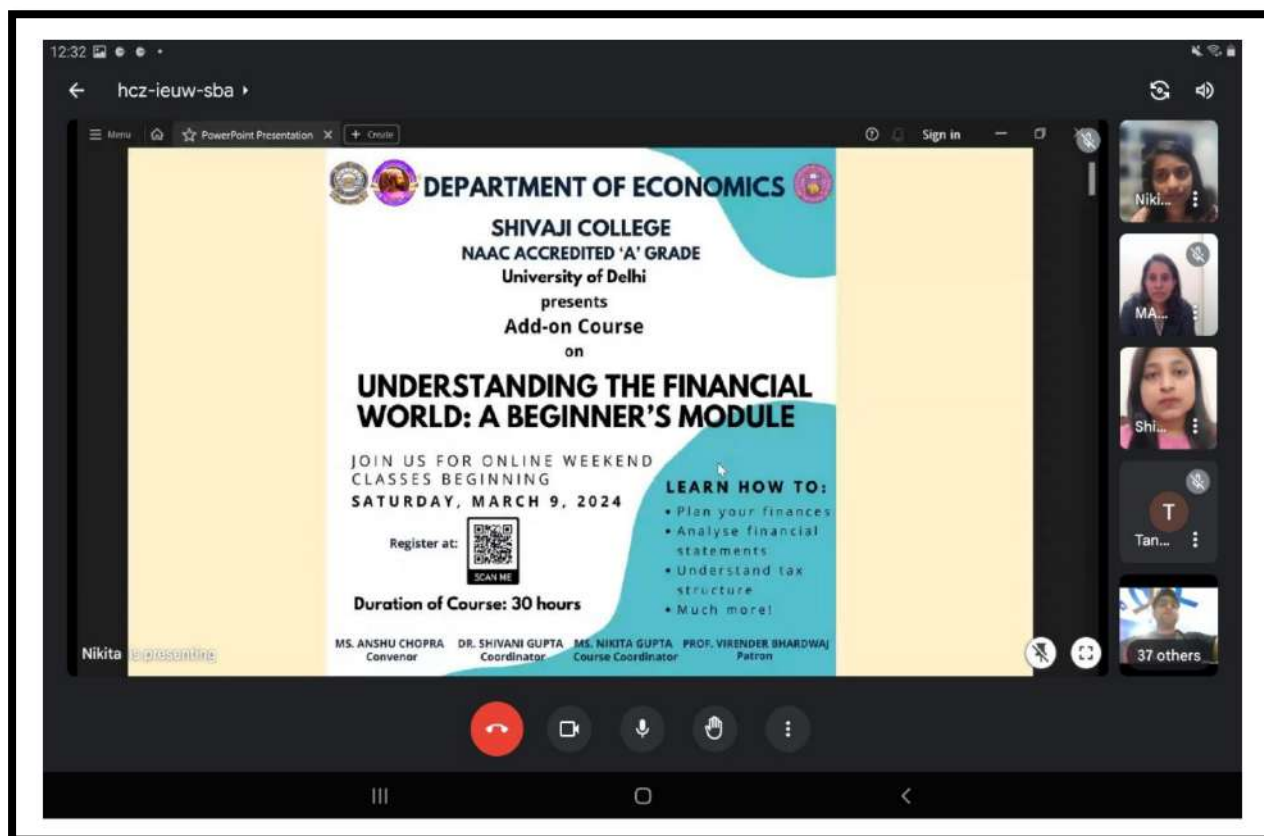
12:32

hcz-ieuw-sba

Menu PowerPoint Presentation Create Sign in

DEPARTMENT OF ECONOMICS

SHIVAJI COLLEGE
NAAC ACCREDITED 'A' GRADE
University of Delhi
presents
Add-on Course
on

UNDERSTANDING THE FINANCIAL WORLD: A BEGINNER'S MODULE

JOIN US FOR ONLINE WEEKEND CLASSES BEGINNING
SATURDAY, MARCH 9, 2024

Register at:
SCAN ME

Duration of Course: 30 hours

LEARN HOW TO:
• Plan your finances
• Analyse financial statements
• Understand tax structure
• Much more!

MS. ANSHU CHOPRA Convenor
DR. SHIVANI GUPTA Coordinator
MS. NIKITA GUPTA Course Coordinator
PROF. VIRENDER BHARDWAJ Patron

Nikita is presenting

Niki...
MA...
Shi...
T
Tan...
37 others